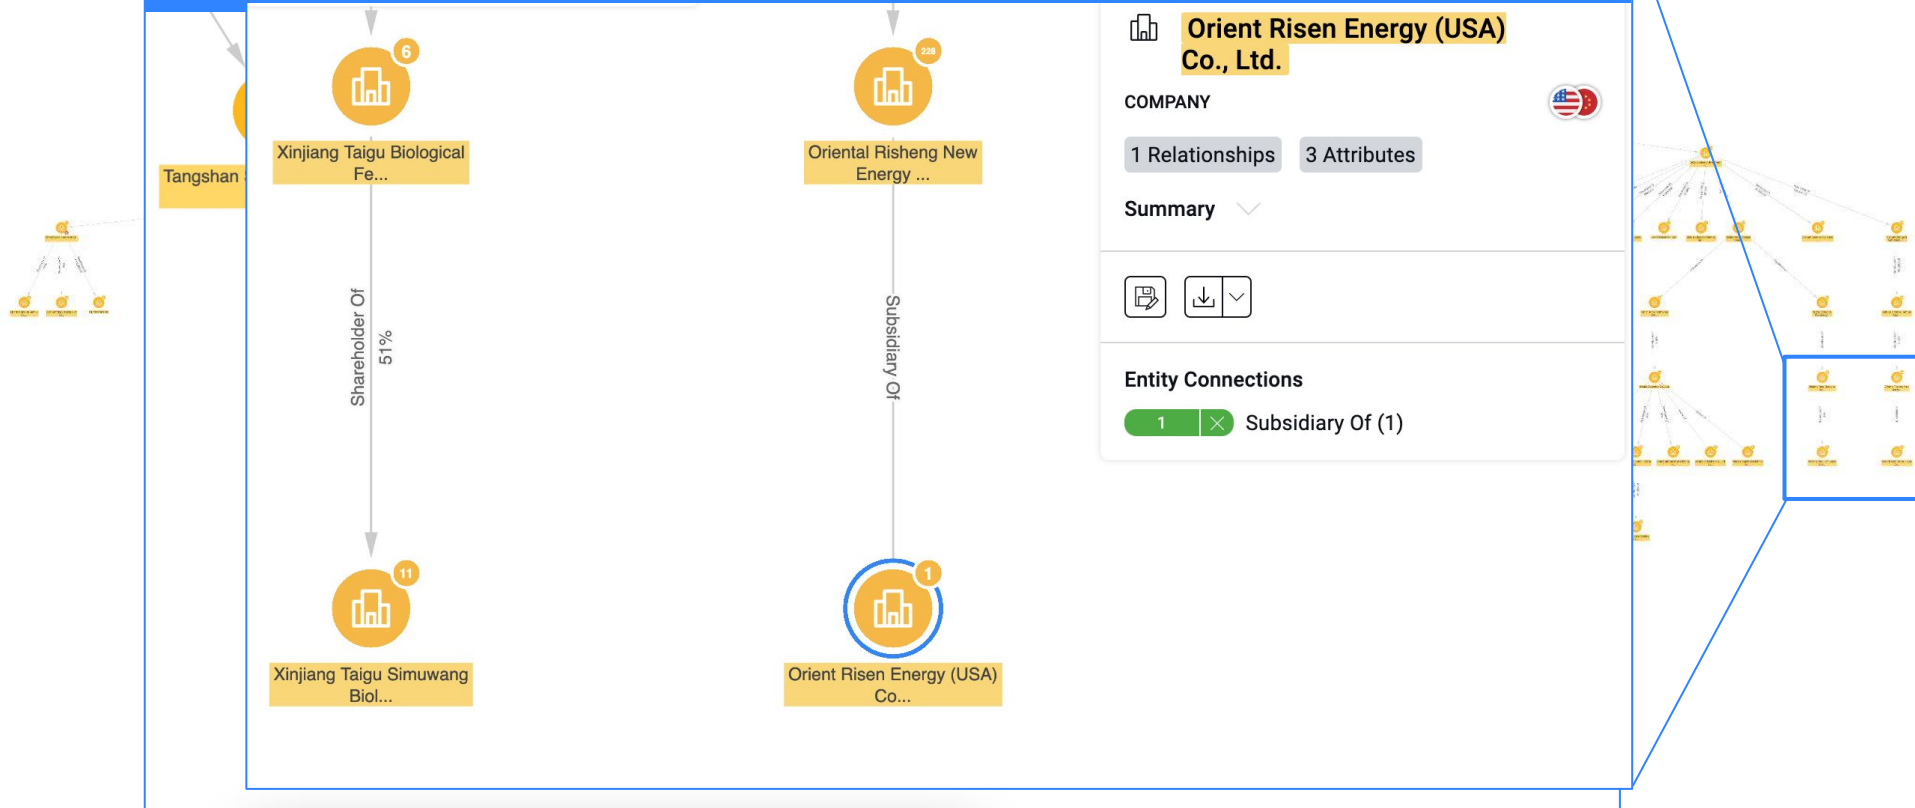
Tangshan

6

Xinjiang Taigu Biological Fe...

Shareholder Of

51%

11

Xinjiang Taigu Simuwang Biol...

228

Oriental Risheng New Energy ...

Subsidiary Of

1

Orient Risen Energy (USA) Co...

Orient Risen Energy (USA) Co., Ltd.

COMPANY

1 Relationships

3 Attributes

Summary

Entity Connections

1

Subsidiary Of (1)